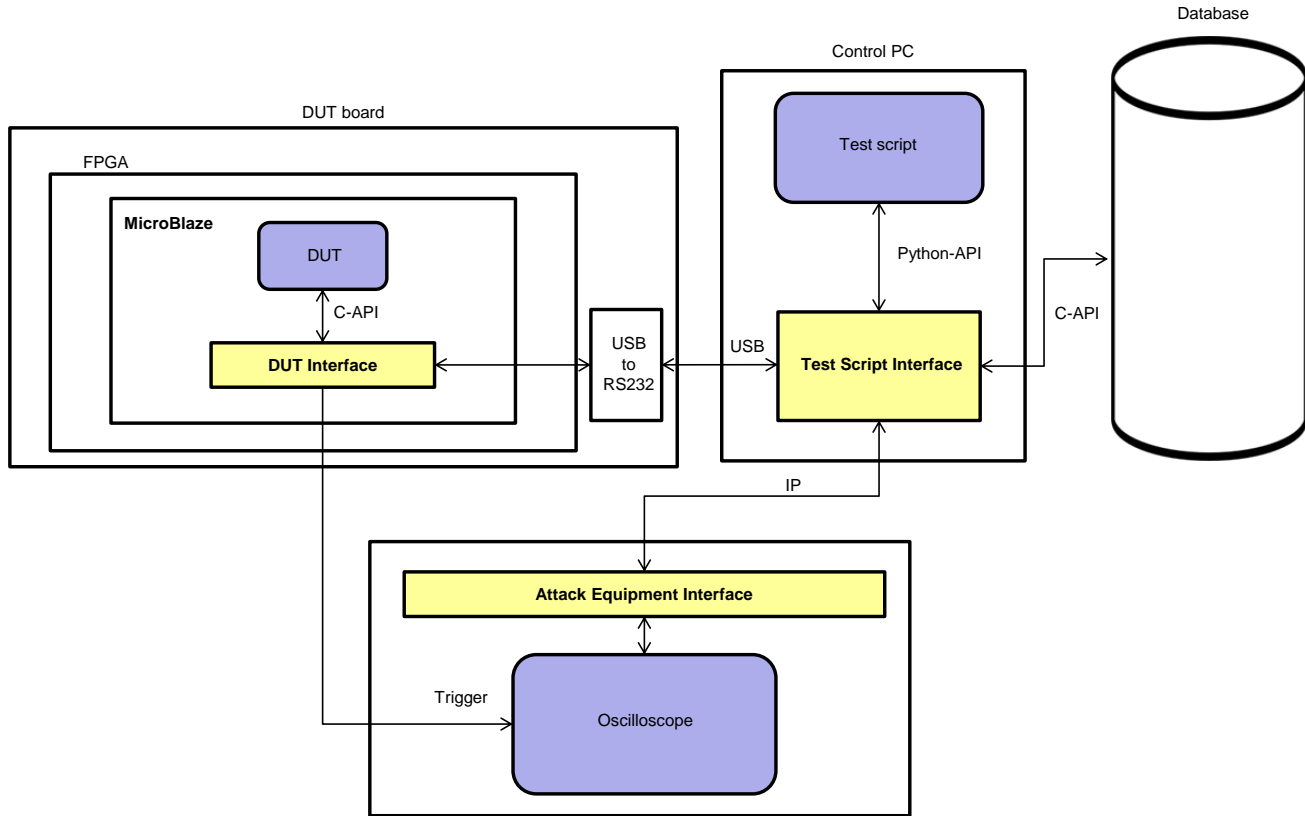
Database

Control PC

DUT board

FPGA

MicroBlaze

DUT

C-API

DUT Interface

USB to RS232

USB

Test script

Python-API

Test Script Interface

C-API

IP

Attack Equipment Interface

Trigger

Oscilloscope